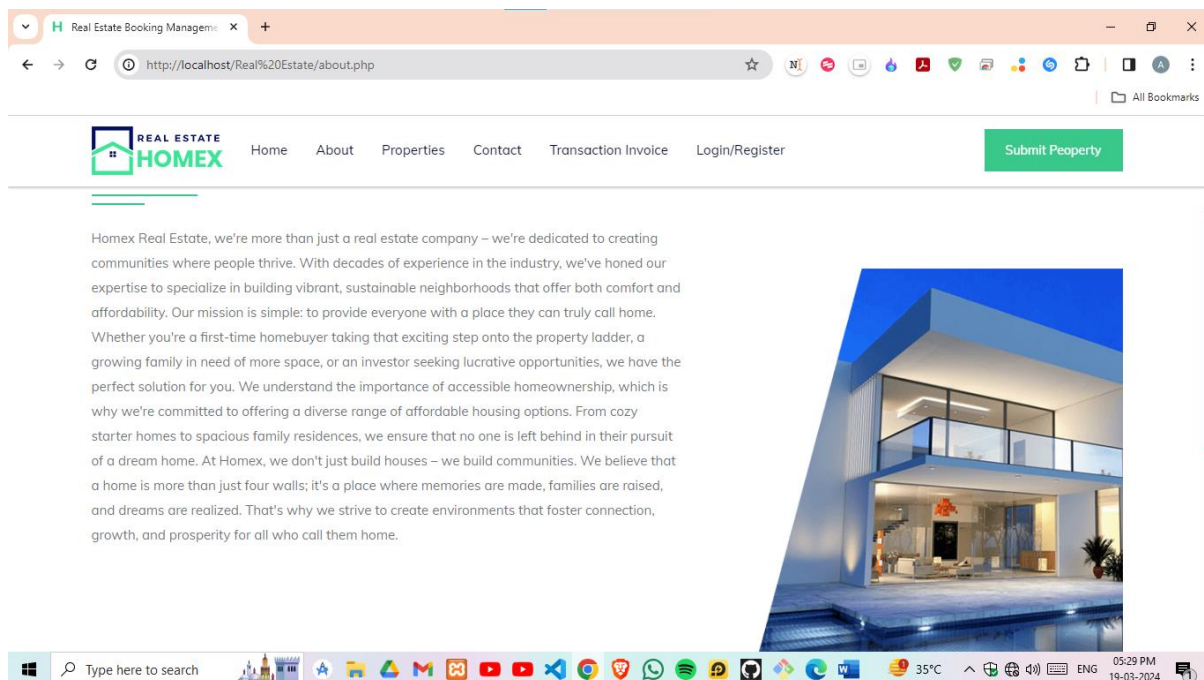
Real Estate Booking Manageme ×

http://localhost/Real%20Estate/about.php

All Bookmarks

REAL ESTATE
HOMEX

Home About Properties Contact Transaction Invoice Login/Register

Submit Peoperty

Homex Real Estate, we're more than just a real estate company – we're dedicated to creating communities where people thrive. With decades of experience in the industry, we've honed our expertise to specialize in building vibrant, sustainable neighborhoods that offer both comfort and affordability. Our mission is simple: to provide everyone with a place they can truly call home. Whether you're a first-time homebuyer taking that exciting step onto the property ladder, a growing family in need of more space, or an investor seeking lucrative opportunities, we have the perfect solution for you. We understand the importance of accessible homeownership, which is why we're committed to offering a diverse range of affordable housing options. From cozy starter homes to spacious family residences, we ensure that no one is left behind in their pursuit of a dream home. At Homex, we don't just build houses – we build communities. We believe that a home is more than just four walls; it's a place where memories are made, families are raised, and dreams are realized. That's why we strive to create environments that foster connection, growth, and prosperity for all who call them home.

Type here to search

35°C ENG 05:29 PM 19-03-2024